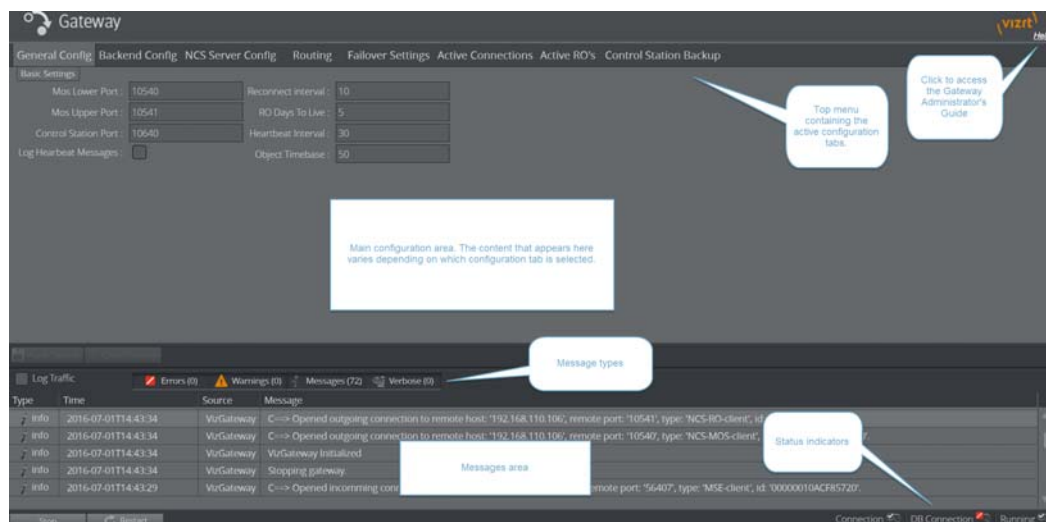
Gateway

vizrt
Help

General Config Backend Config NCS Server Config Routing Failover Settings Active Connections Active RO's Control Station Backup

Basic Settings

Mos Lower Port: 10540
Mos Upper Port: 10541
Control Station Port: 10640
Log Hearbeat Messages:

Reconnect interval: 10
RO Days To Live: 5
Heartbeat Interval: 30
Object Timebase: 50

Top menu containing the active configuration tabs.

Click to access the Gateway Administrator's Guide

Main configuration area. The content that appears here varies depending on which configuration tab is selected.

Message types

Log Traffic

Errors (0) Warnings (0) Messages (72) Verbose (0)

| Type | Time | Source | Message |
|---|---|---|---|
| Info | 2016-07-01T14:43:34 | VizGateway | C---> Opened outgoing connection to remote host: '192.168.110.106', remote port: '10541', type: 'NCS-RO-client', id: |
| Info | 2016-07-01T14:43:34 | VizGateway | C---> Opened outgoing connection to remote host: '192.168.110.106', remote port: '10540', type: 'NCS-MOS-client', |
| Info | 2016-07-01T14:43:34 | VizGateway | VizGateway Initialized |
| Info | 2016-07-01T14:43:34 | VizGateway | Stopping gateway. |
| Info | 2016-07-01T14:43:29 | VizGateway | C---> Opened incomming conn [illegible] emote port: '56407', type: 'MSE-client', id: '00000010ACF85720'. |

Status indicators

Messages area

Stop Restart

Connection DB Connection Running